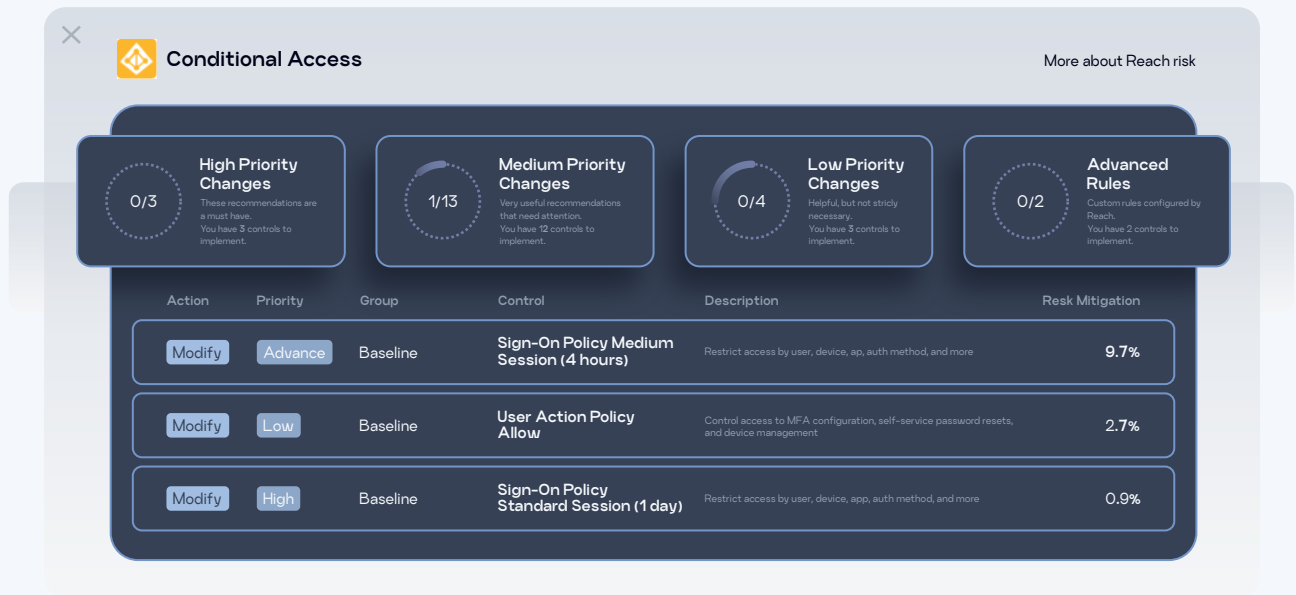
Conditional Access

More about Reach risk

0/3
High Priority Changes
These recommendations are a must have.
You have 3 controls to implement.

1/13
Medium Priority Changes
Very useful recommendations that need attention.
You have 12 controls to implement.

0/4
Low Priority Changes
Helpful, but not stricly necessary.
You have 3 controls to implement.

0/2
Advanced Rules
Custom rules configured by Reach.
You have 2 controls to implement.

| Action | Priority | Group | Control | Description | Resk Mitigation |
|---|---|---|---|---|---|
| Modify | Advance | Baseline | Sign-On Policy Medium Session (4 hours) | Restrict access by user, device, ap, auth method, and more | 9.7% |
| Modify | Low | Baseline | User Action Policy Allow | Control access to MFA configuration, self-service password resets, and device management | 2.7% |
| Modify | High | Baseline | Sign-On Policy Standard Session (1 day) | Restrict access by user, device, app, auth method, and more | 0.9% |